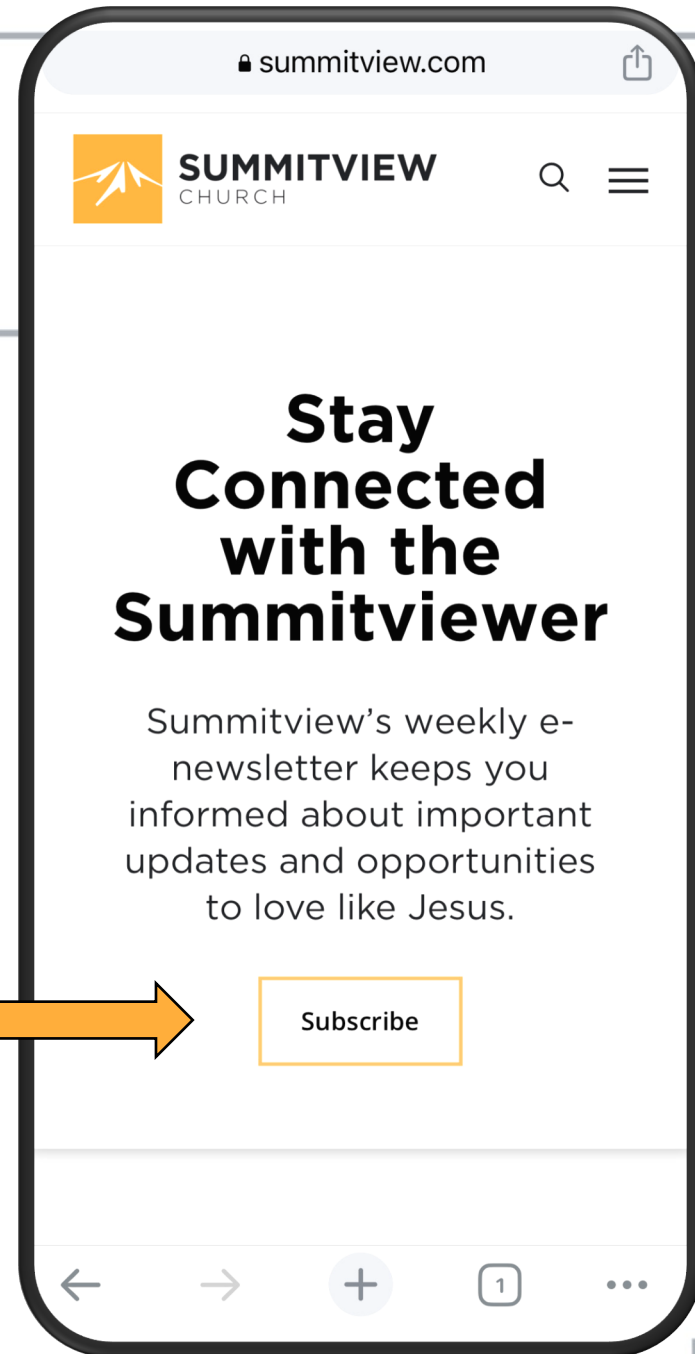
summitview.com

SUMMITVIEW
CHURCH

Stay Connected with the Summitviewer

Summitview's weekly e-newsletter keeps you informed about important updates and opportunities to love like Jesus.

Subscribe

1